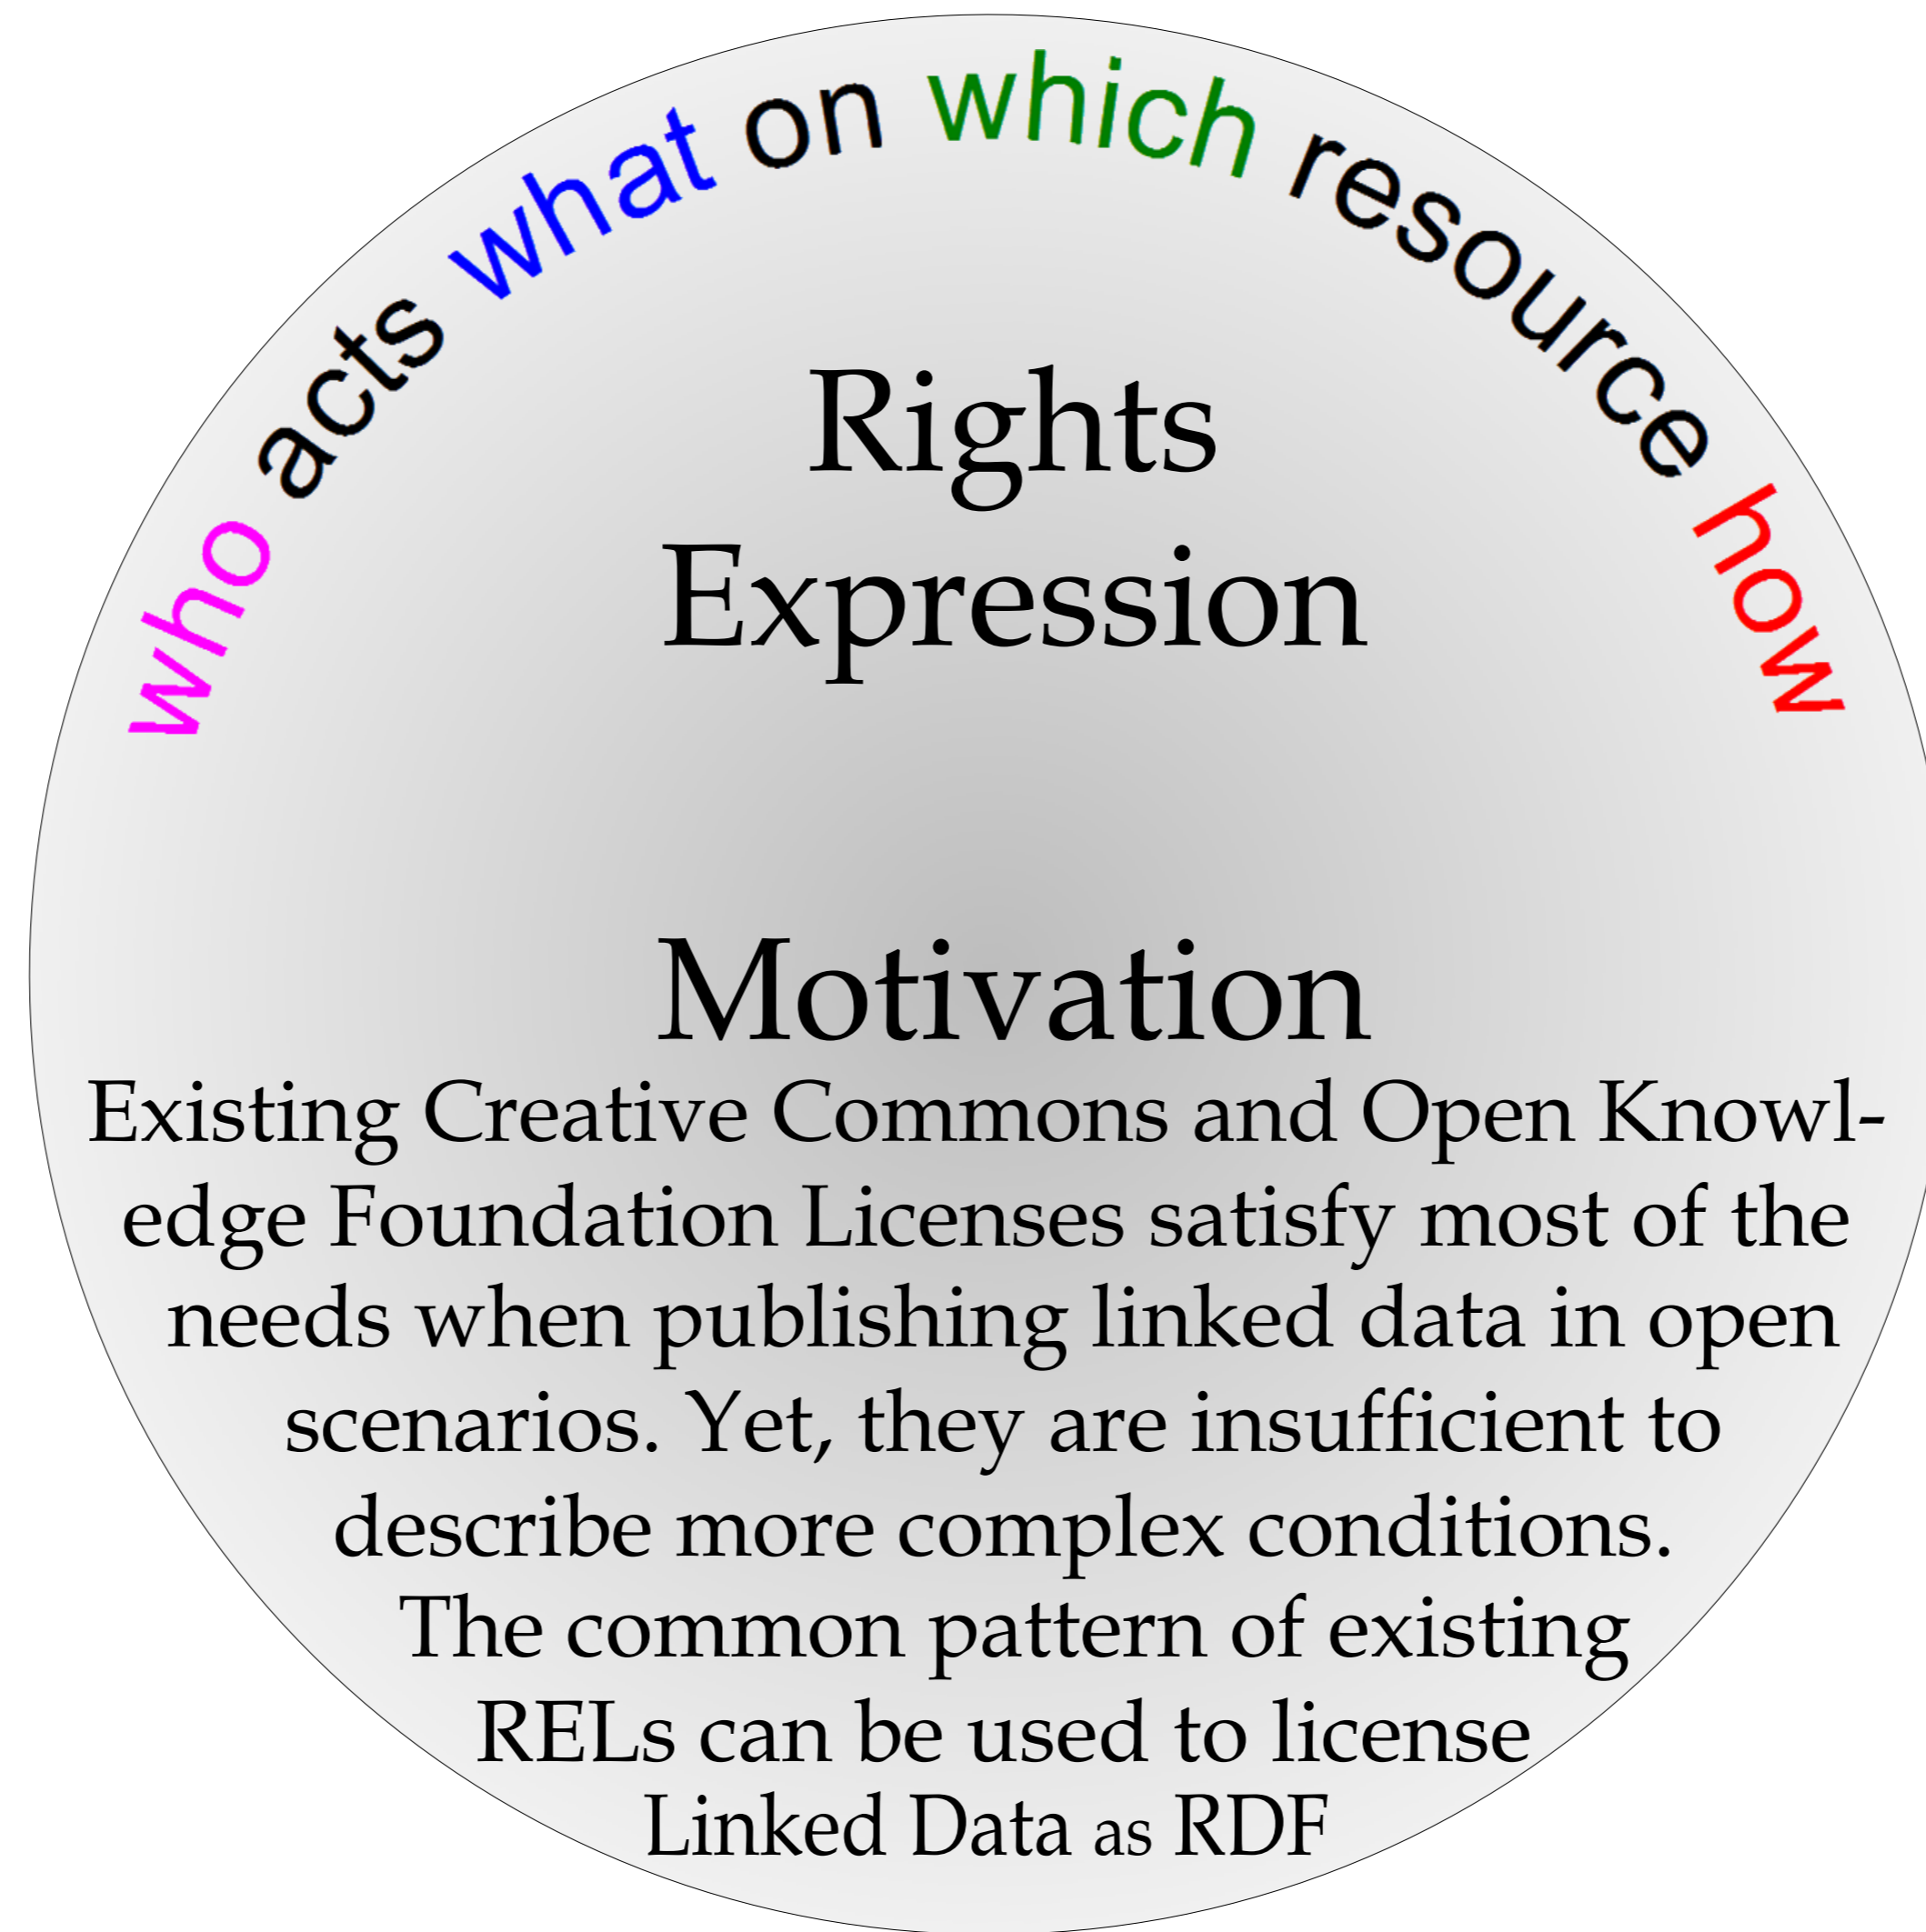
who acts what on which resource how

Rights
Expression

Motivation

Existing Creative Commons and Open Knowledge Foundation Licenses satisfy most of the needs when publishing linked data in open scenarios. Yet, they are insufficient to describe more complex conditions. The common pattern of existing RELs can be used to license Linked Data as RDF